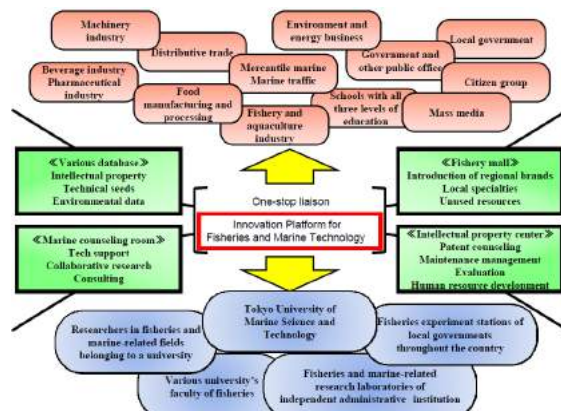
Machinery industry

Distributive trade

Beverage industry Pharmaceutical industry

Mercantile marine Marine traffic

Food manufacturing and processing

Fishery and aquaculture industry

Environment and energy business

Government and other public office

Local government

Citizen group

Schools with all three levels of education

Mass media

《Various database》
Intellectual property
Technical seeds
Environmental data

One-stop liaison

Innovation Platform for Fisheries and Marine Technology

《Fishery mall》
Introduction of regional brands
Local specialties
Unused resources

《Marine counseling room》
Tech support
Collaborative research
Consulting

《Intellectual property center》
Patent counseling
Maintenance management
Evaluation
Human resource development

Tokyo University of Marine Science and Technology

Researchers in fisheries and marine-related fields belonging to a university

Fisheries experiment stations of local governments throughout the country

Various university's faculty of fisheries

Fisheries and marine-related research laboratories of independent administrative institution